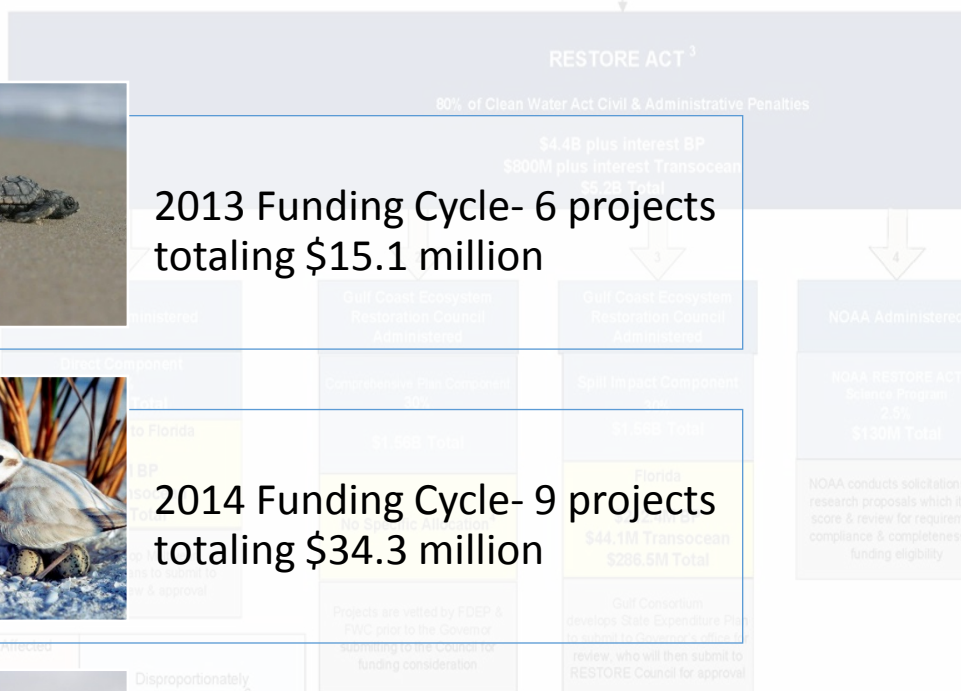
RESTORE ACT $^3$

80% of Clean Water Act Civil & Administrative Penalties

$4.4B plus interest BP
$800M plus interest Transocean
$5.2B Total

2013 Funding Cycle- 6 projects totaling $15.1 million

Administered

Gulf Coast Ecosystem Restoration Council Administered

Gulf Coast Ecosystem Restoration Council Administered

NOAA Administered

Direct Component

Total

to Florida

Comprehensive Plan Component 30%

$1.56B Total

Spill Impact Component 30%

$1.56B Total

NOAA RESTORE ACT Science Program 2.5%
$130M Total

Florida

2014 Funding Cycle- 9 projects totaling $34.3 million

No Specific Allocation*

$44.1M Transocean
$286.5M Total

NOAA conducts solicitation research proposals which it score & review for requiren compliance & completenes funding eligibility

Projects are vetted by FDEP & FWC prior to the Governor submitting to the Council for funding consideration

Gulf Consortium develops State Expenditure Plan to submit to Governor's office for review, who will then submit to RESTORE Council for approval

Affected

Disproportionately